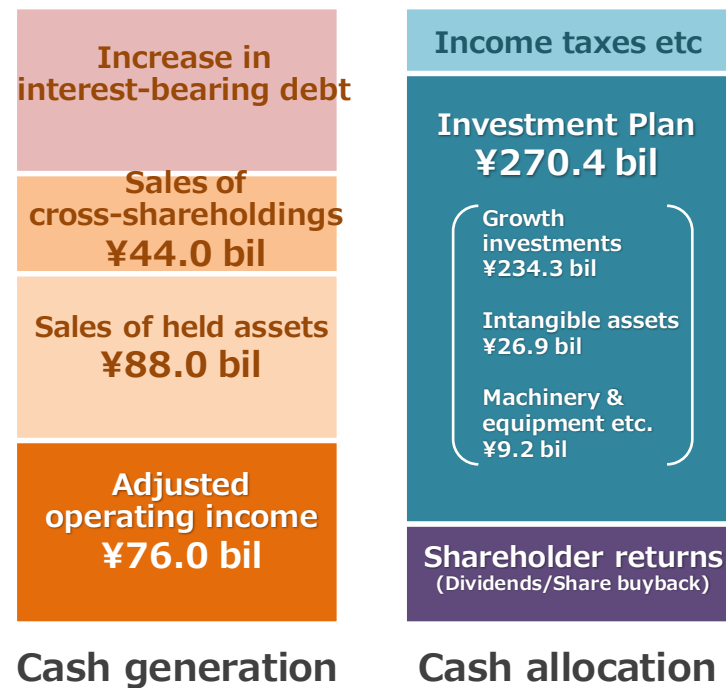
Increase in interest-bearing debt

Sales of cross-shareholdings
¥44.0 bil

Sales of held assets
¥88.0 bil

Adjusted operating income
¥76.0 bil

Cash generation

Income taxes etc

Investment Plan
¥270.4 bil

Growth investments
¥234.3 bil

Intangible assets
¥26.9 bil

Machinery & equipment etc.
¥9.2 bil

Shareholder returns
(Dividends/Share buyback)

Cash allocation